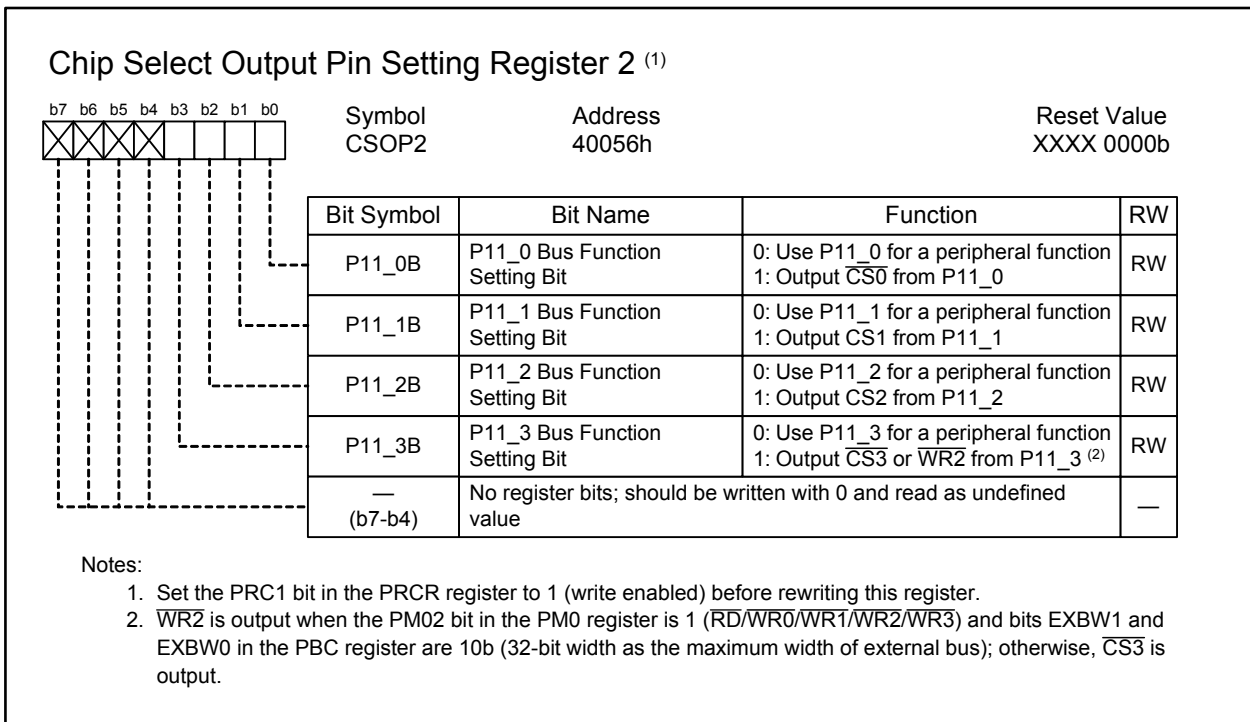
Chip Select Output Pin Setting Register 2 $^{(1)}$

b7 b6 b5 b4 b3 b2 b1 b0

Symbol CSOP2

Address 40056h

Reset Value XXXX 0000b

| Bit Symbol | Bit Name | Function | RW |
|---|---|---|---|
| P11_0B | P11_0 Bus Function Setting Bit | 0: Use P11_0 for a peripheral function 1: Output $\overline{CS0}$ from P11_0 | RW |
| P11_1B | P11_1 Bus Function Setting Bit | 0: Use P11_1 for a peripheral function 1: Output CS1 from P11_1 | RW |
| P11_2B | P11_2 Bus Function Setting Bit | 0: Use P11_2 for a peripheral function 1: Output CS2 from P11_2 | RW |
| P11_3B | P11_3 Bus Function Setting Bit | 0: Use P11_3 for a peripheral function 1: Output $\overline{CS3}$ or $\overline{WR2}$ from P11_3 $^{(2)}$ | RW |
| — (b7-b4) | No register bits; should be written with 0 and read as undefined value | | — |

Notes:
1. Set the PRC1 bit in the PRCR register to 1 (write enabled) before rewriting this register.
2. $\overline{WR2}$ is output when the PM02 bit in the PM0 register is 1 ($\overline{RD}/\overline{WR0}/\overline{WR1}/\overline{WR2}/\overline{WR3}$) and bits EXBW1 and EXBW0 in the PBC register are 10b (32-bit width as the maximum width of external bus); otherwise, $\overline{CS3}$ is output.